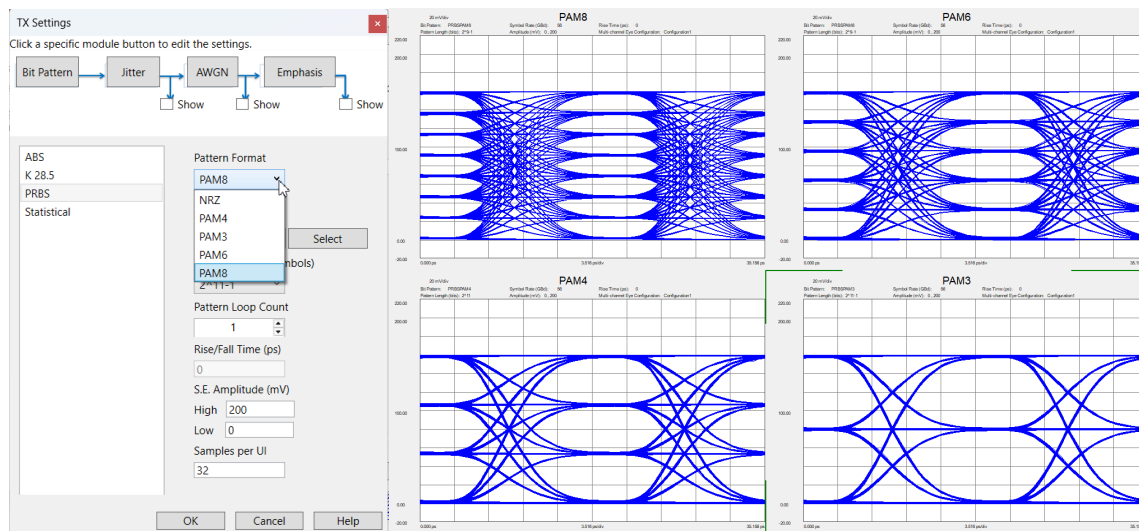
TX Settings

Click a specific module button to edit the settings.

Bit Pattern
Jitter
AWGN
Emphasis
Show
Show
Show

ABS
K 28.5
PRBS
Statistical

Pattern Format
PAM8
NRZ
PAM4
PAM3
PAM6
PAM8

Select

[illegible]mbols)

2^11-1

Pattern Loop Count
1

Rise/Fall Time (ps)
0

S.E. Amplitude (mV)
High 200
Low 0

Samples per UI
32

OK
Cancel
Help

PAM8
20 mV/div
Bit Pattern: PRBS PAM8
Pattern Length (bits): 2^9-1
Symbol Rate (GBd): 56
Amplitude (mV): 0 , 200
Rise Time (ps): 0
Multi-channel Eye Configuration: Configuration1
220.00
200.00
100.00
0.00
-20.00
0.000 ps
3.516 ps/div
35.156 ps

PAM6
20 mV/div
Bit Pattern: PRBS PAM6
Pattern Length (bits): 2^9-1
Symbol Rate (GBd): 56
Amplitude (mV): 0 , 200
Rise Time (ps): 0
Multi-channel Eye Configuration: Configuration1
220.00
200.00
100.00
0.00
-20.00
0.000 ps
3.516 ps/div
35.156 ps

PAM4
20 mV/div
Bit Pattern: PRBS PAM4
Pattern Length (bits): 2^11
Symbol Rate (GBd): 56
Amplitude (mV): 0 , 200
Rise Time (ps): 0
Multi-channel Eye Configuration: Configuration1
220.00
200.00
100.00
0.00
-20.00
0.000 ps
3.516 ps/div
35.156 ps

PAM3
20 mV/div
Bit Pattern: PRBS PAM3
Pattern Length (bits): 2^11-1
Symbol Rate (GBd): 56
Amplitude (mV): 0 , 200
Rise Time (ps): 0
Multi-channel Eye Configuration: Configuration1
220.00
200.00
100.00
0.00
-20.00
0.000 ps
3.516 ps/div
35.156 ps